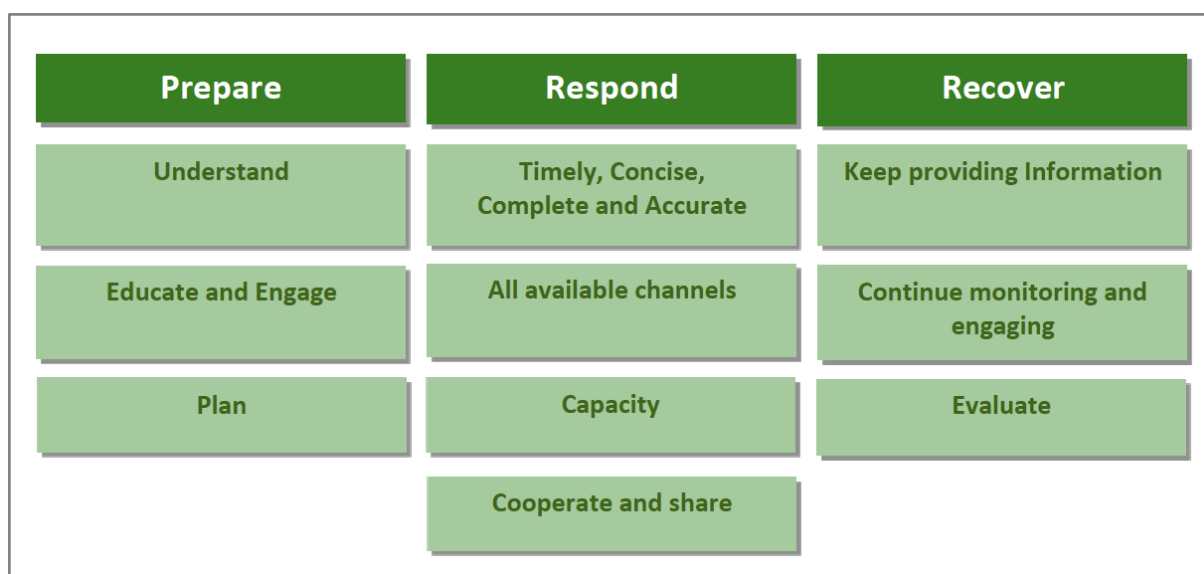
Prepare

Understand

Educate and Engage

Plan

Respond

Timely, Concise, Complete and Accurate

All available channels

Capacity

Cooperate and share

Recover

Keep providing Information

Continue monitoring and engaging

Evaluate